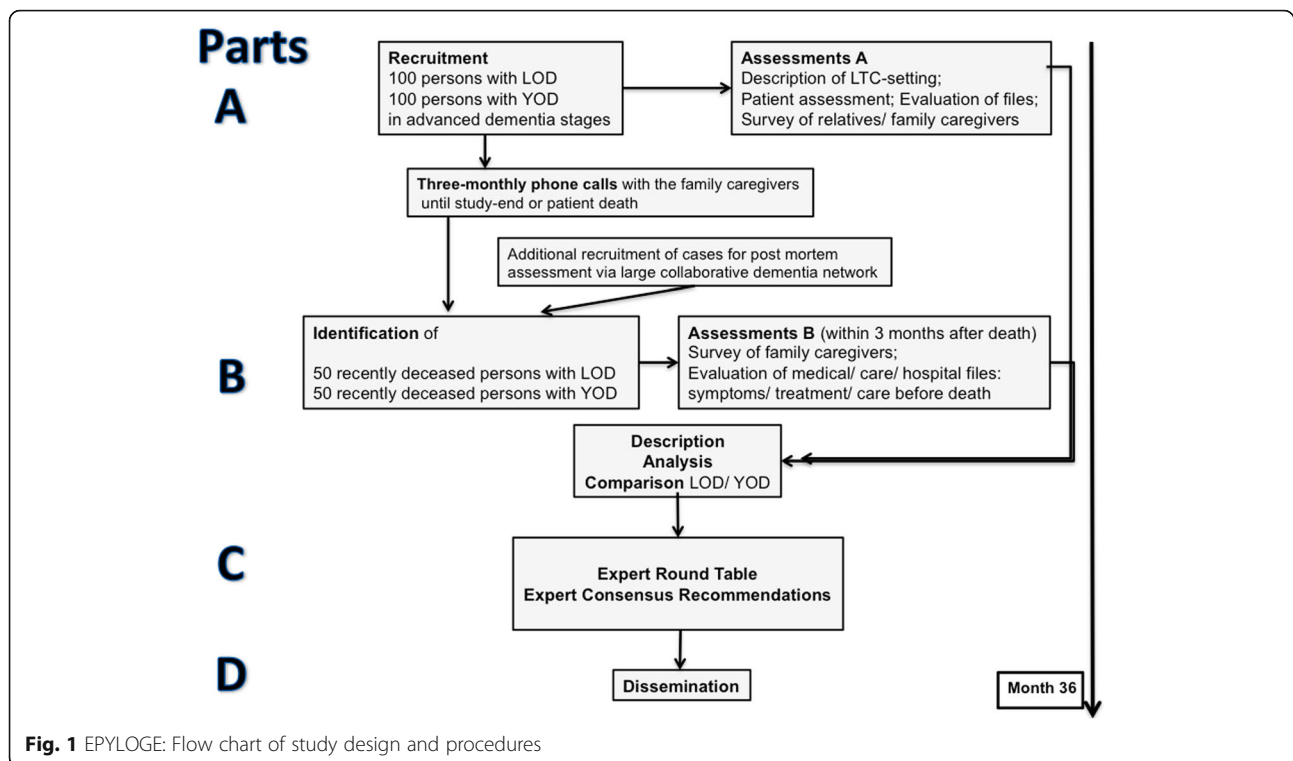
Parts

A

Recruitment
100 persons with LOD
100 persons with YOD
in advanced dementia stages

Assessments A
Description of LTC-setting;
Patient assessment; Evaluation of files;
Survey of relatives/ family caregivers

Three-monthly phone calls with the family caregivers until study-end or patient death

Additional recruitment of cases for post mortem assessment via large collaborative dementia network

B

Identification of

50 recently deceased persons with LOD
50 recently deceased persons with YOD

Assessments B (within 3 months after death)
Survey of family caregivers;
Evaluation of medical/ care/ hospital files:
symptoms/ treatment/ care before death

Description
Analysis
Comparison LOD/ YOD

C

Expert Round Table
Expert Consensus Recommendations

D

Dissemination

Month 36

Fig. 1 EPYLOGE: Flow chart of study design and procedures